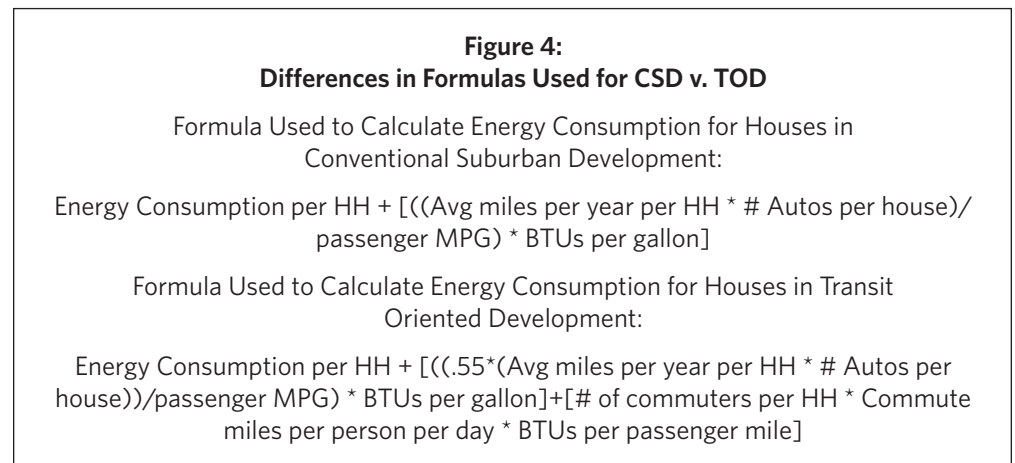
**Figure 4:**
**Differences in Formulas Used for CSD v. TOD**

Formula Used to Calculate Energy Consumption for Houses in Conventional Suburban Development:

Energy Consumption per HH + [((Avg miles per year per HH * # Autos per house)/ passenger MPG) * BTUs per gallon]

Formula Used to Calculate Energy Consumption for Houses in Transit Oriented Development:

Energy Consumption per HH + [((.55*(Avg miles per year per HH * # Autos per house))/passenger MPG) * BTUs per gallon]+[# of commuters per HH * Commute miles per person per day * BTUs per passenger mile]